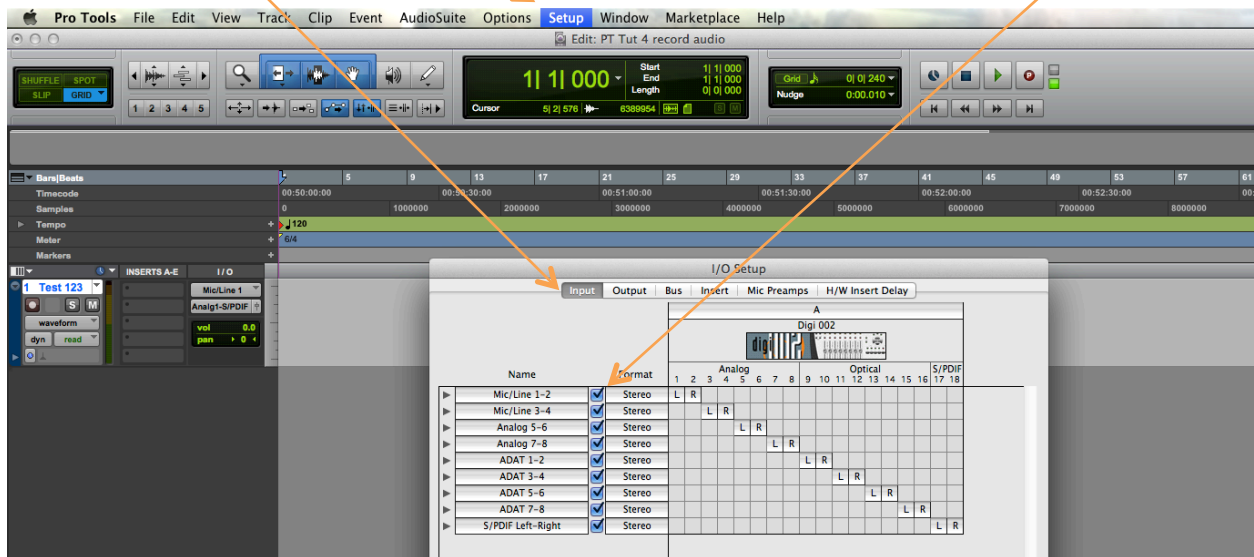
Pro Tools File Edit View Track Clip Event AudioSuite Options Setup Window Marketplace Help

Edit: PT Tut 4 record audio

SHUFFLE SPOT SLIP GRID

1 2 3 4 5

1| 1| 000

Start 1| 1| 000
End 1| 1| 000
Length 0| 0| 000

Cursor 5| 2| 576 6389954

Grid 0| 0| 240
Nudge 0:00.010

Bars|Beats 5 9 13 17 21 25 29 33 37 41 45 49 53 57 61
Timecode 00:50:00:00 00:50:30:00 00:51:00:00 00:51:30:00 00:52:00:00 00:52:30:00
Samples 0 1000000 2000000 3000000 4000000 5000000 6000000 7000000 8000000
Tempo 120
Meter 6/4
Markers

INSERTS A-E I/O
1 Test 123
S M
waveform
dyn read
Mic/Line 1
Analg1-S/PDIF
vol 0.0
pan 0

I/O Setup

Input Output Bus Insert Mic Preamps H/W Insert Delay

A
Digi 002
digi

Name Format
Analog Optical S/PDIF
1 2 3 4 5 6 7 8 9 10 11 12 13 14 15 16 17 18

| Name | Format | |
|---|---|---|
| Mic/Line 1-2 | Stereo | L R |
| Mic/Line 3-4 | Stereo | L R |
| Analog 5-6 | Stereo | L R |
| Analog 7-8 | Stereo | L R |
| ADAT 1-2 | Stereo | L R |
| ADAT 3-4 | Stereo | L R |
| ADAT 5-6 | Stereo | L R |
| ADAT 7-8 | Stereo | L R |
| S/PDIF Left-Right | Stereo | L R |